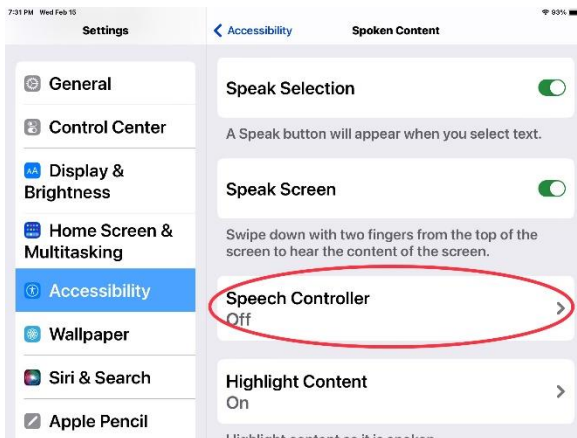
7:31 PM Wed Feb 15
83%
Settings
General
Control Center
Display & Brightness
Home Screen & Multitasking
Accessibility
Wallpaper
Siri & Search
Apple Pencil

Accessibility
Spoken Content
Speak Selection
A Speak button will appear when you select text.
Speak Screen
Swipe down with two fingers from the top of the screen to hear the content of the screen.
Speech Controller
Off
Highlight Content
On
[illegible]